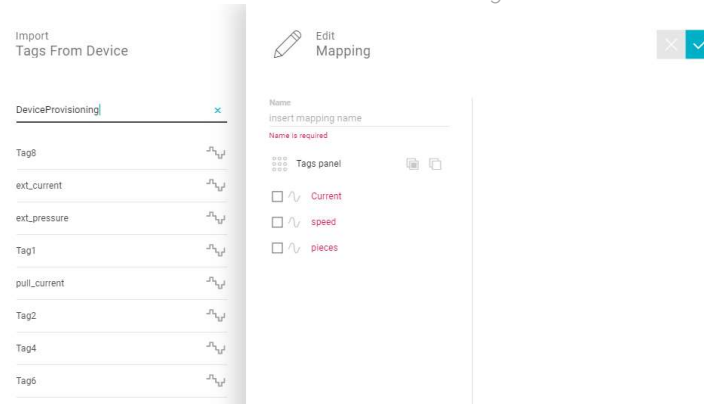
Import
Tags From Device

DeviceProvisioning ×

Tag8

ext_current

ext_pressure

Tag1

pull_current

Tag2

Tag4

Tag6

Edit
Mapping

Name
insert mapping name
Name is required

Tags panel

Current

speed

pieces